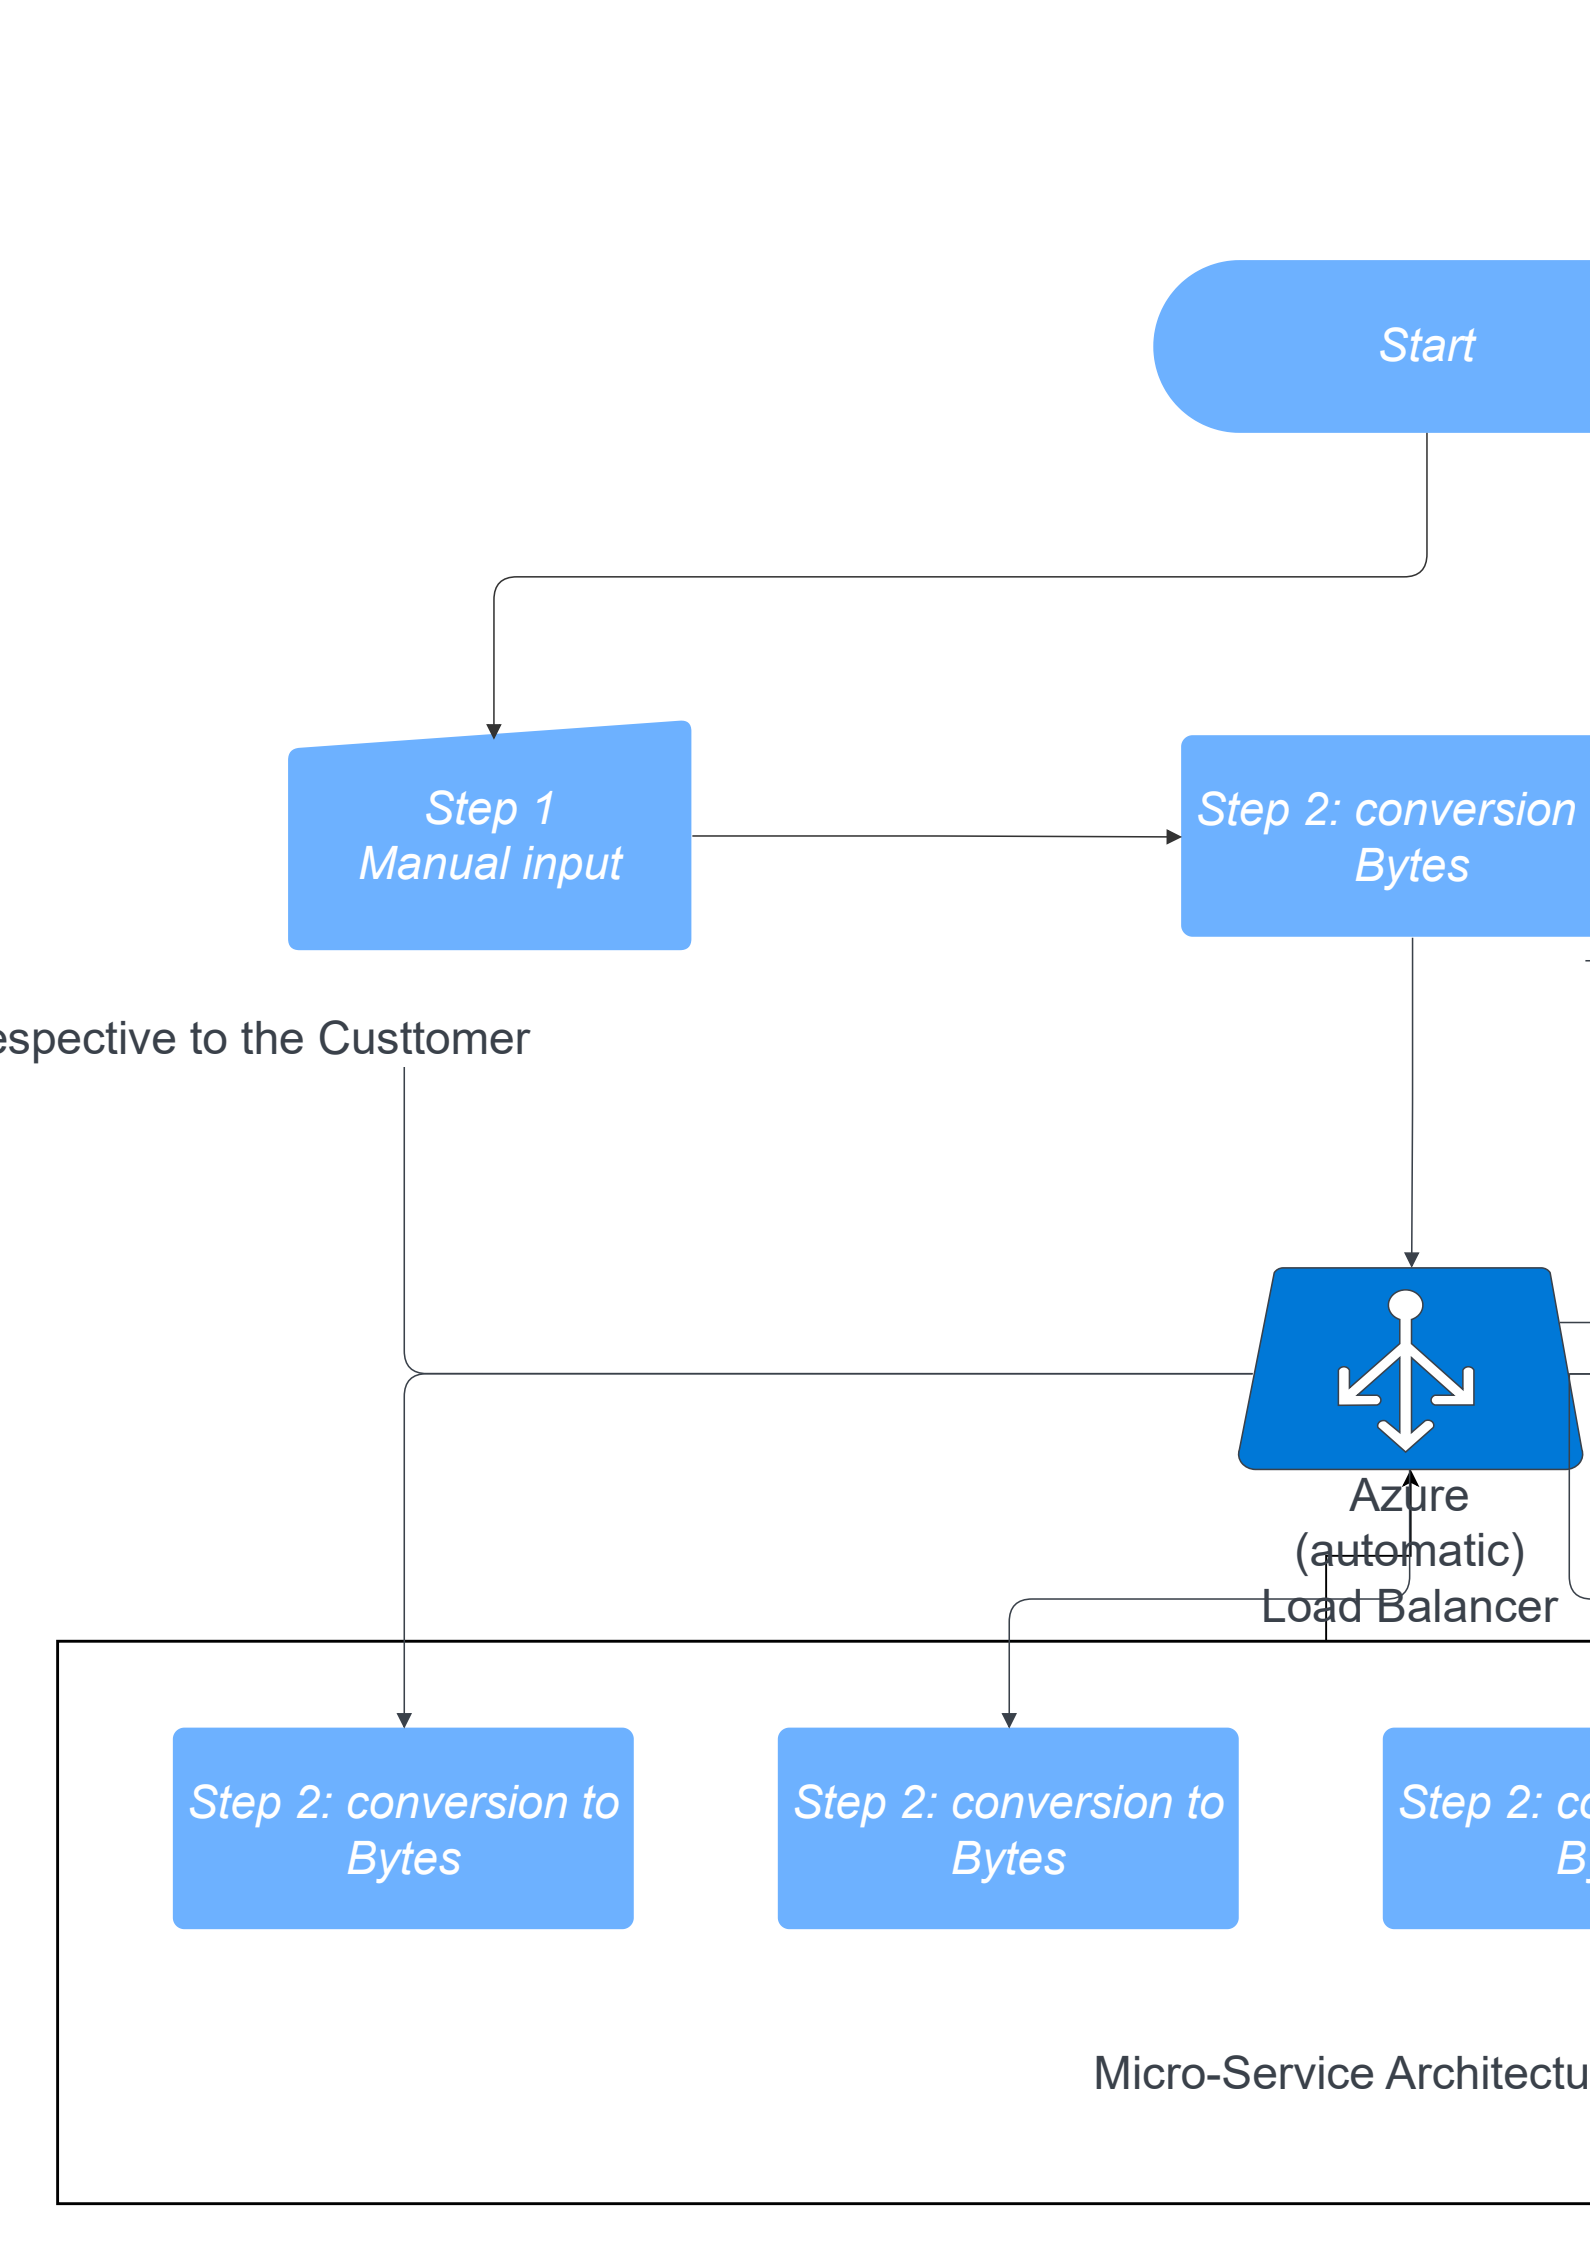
Start

Step 1
Manual input

Step 2: conversion
Bytes

espective to the Custtomer

Azure
(automatic)
Load Balancer

Step 2: conversion to
Bytes

Step 2: conversion to
Bytes

Step 2: co
B

Micro-Service Architectu